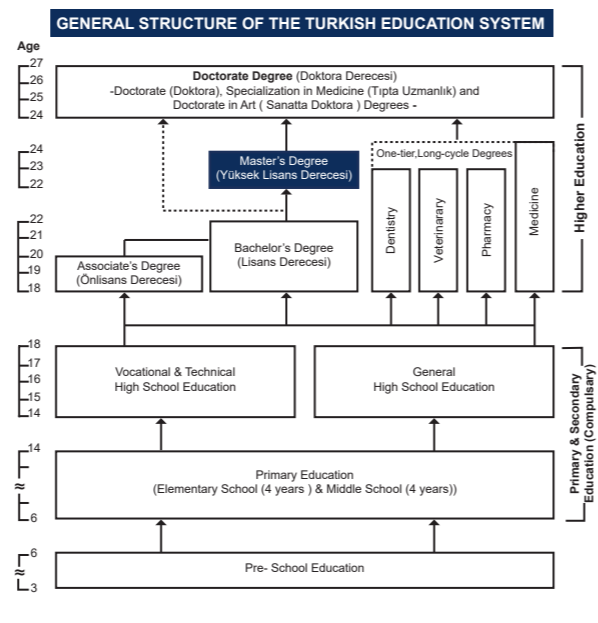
GENERAL STRUCTURE OF THE TURKISH EDUCATION SYSTEM

Age
27
26
25
24

Doctorate Degree (Doktora Derecesi)
-Doctorate (Doktora), Specialization in Medicine (Tıpta Uzmanlık) and Doctorate in Art ( Sanatta Doktora ) Degrees -

24
23
22

Master's Degree
(Yüksek Lisans Derecesi)

One-tier,Long-cycle Degrees

22
21
20
19
18

Associate's Degree
(Önlisans Derecesi)

Bachelor's Degree
(Lisans Derecesi)

Dentistry

Veterinarary

Pharmacy

Medicine

Higher Education

18
17
16
15
14

Vocational & Technical
High School Education

General
High School Education

14

Primary Education
(Elementary School (4 years ) & Middle School (4 years))

6

Primary & Secondary Education (Compulsary)

6

Pre- School Education

3